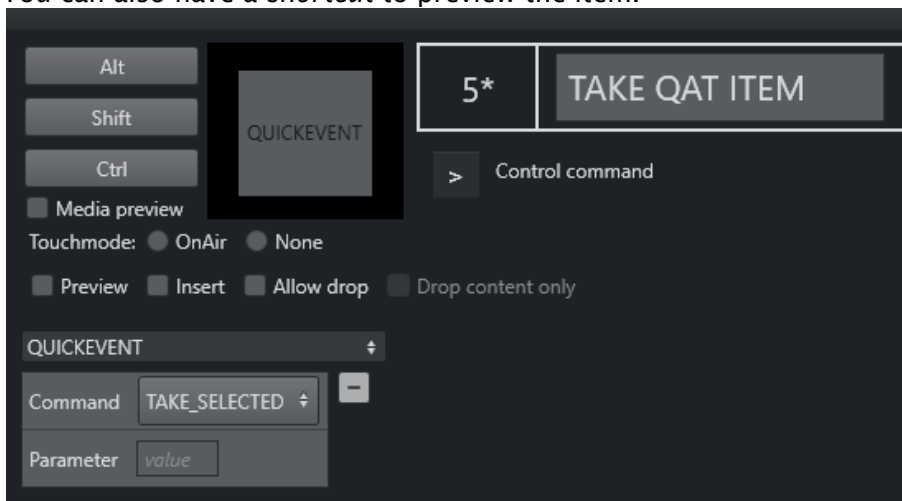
You can also have a *shortcut* to preview the item.

Alt

Shift

Ctrl

QUICKEVENT

5*

TAKE QAT ITEM

> Control command

Media preview

Touchmode: OnAir None

Preview Insert Allow drop Drop content only

QUICKEVENT

Command TAKE_SELECTED

Parameter value